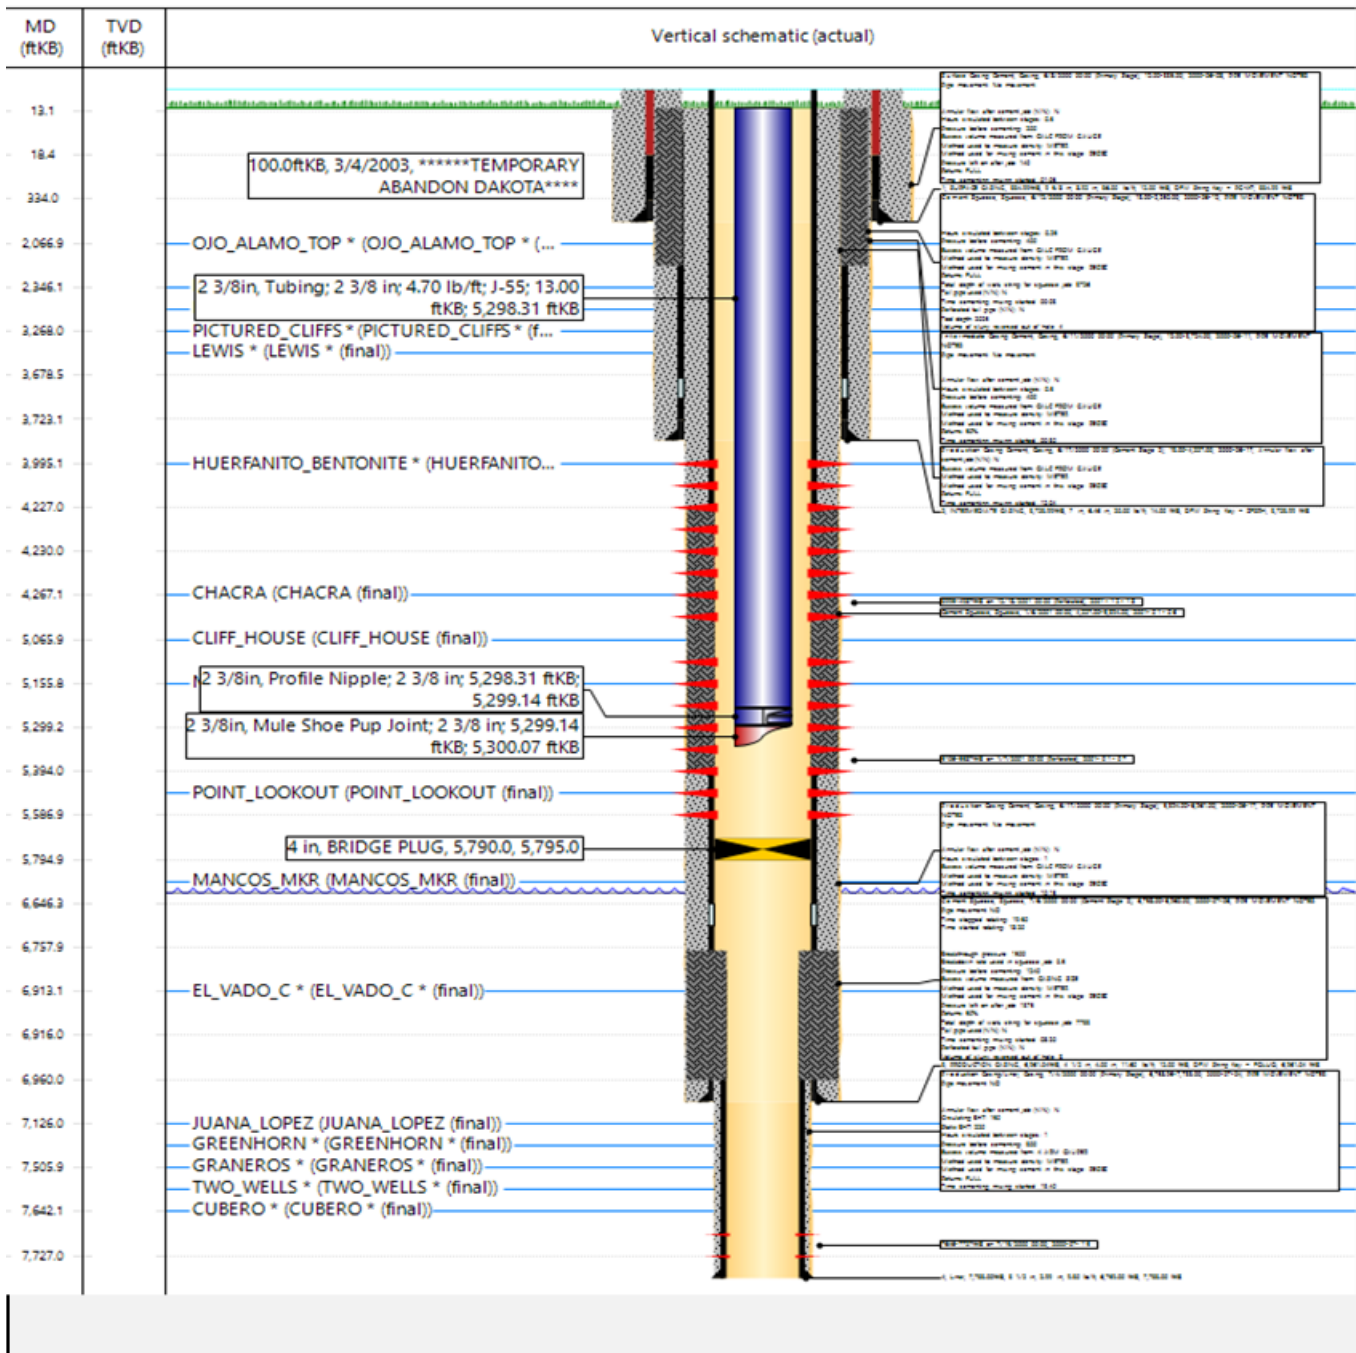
| MD (ftKB) | TVD (ftKB) | Vertical schematic (actual) |
|---|---|---|

13.1
18.4
334.0
2,066.9
2,346.1
3,268.0
3,678.5
3,723.1
3,995.1
4,227.0
4,230.0
4,267.1
5,065.9
5,155.8
5,299.2
5,394.0
5,586.9
5,794.9
6,646.3
6,757.9
6,913.1
6,916.0
6,960.0
7,126.0
7,505.9
7,642.1
7,727.0

100.0ftKB, 3/4/2003, ******TEMPORARY ABANDON DAKOTA****

OJO_ALAMO_TOP * (OJO_ALAMO_TOP * (...

2 3/8in, Tubing; 2 3/8 in; 4.70 lb/ft; J-55; 13.00 ftKB; 5,298.31 ftKB

PICTURED_CLIFFS * (PICTURED_CLIFFS * (f...

LEWIS * (LEWIS * (final))

HUERFANITO_BENTONITE * (HUERFANITO...

CHACRA (CHACRA (final))

CLIFF_HOUSE (CLIFF_HOUSE (final))

2 3/8in, Profile Nipple; 2 3/8 in; 5,298.31 ftKB; 5,299.14 ftKB

2 3/8in, Mule Shoe Pup Joint; 2 3/8 in; 5,299.14 ftKB; 5,300.07 ftKB

POINT_LOOKOUT (POINT_LOOKOUT (final))

4 in, BRIDGE PLUG, 5,790.0, 5,795.0

MANCOS_MKR (MANCOS_MKR (final))

EL_VADO_C * (EL_VADO_C * (final))

JUANA_LOPEZ (JUANA_LOPEZ (final))

GREENHORN * (GREENHORN * (final))

GRANEROS * (GRANEROS * (final))

TWO_WELLS * (TWO_WELLS * (final))

CUBERO * (CUBERO * (final))

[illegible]